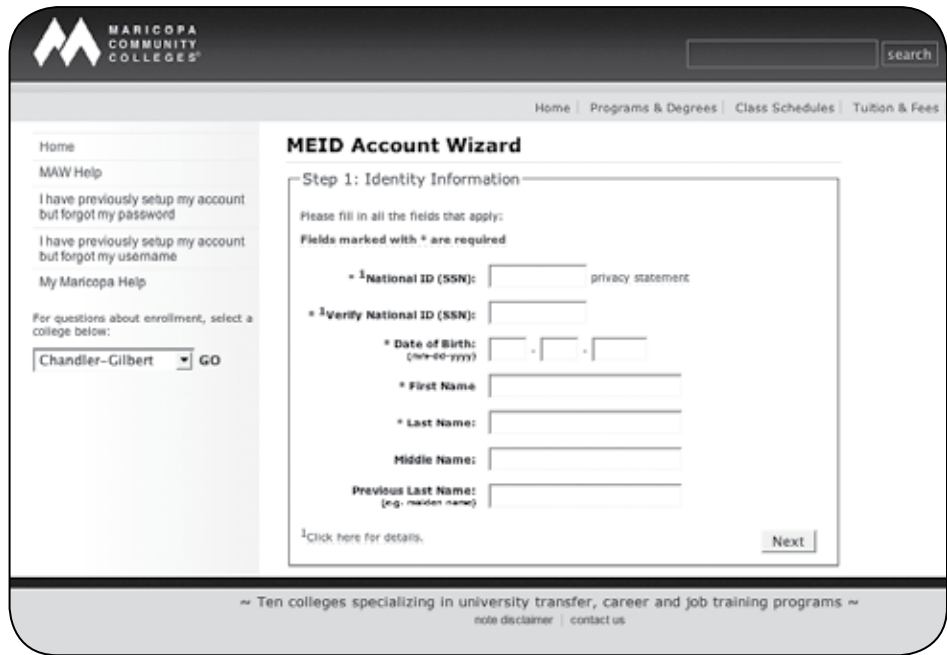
MARICOPA COMMUNITY COLLEGES®

search

Home | Programs & Degrees | Class Schedules | Tuition & Fees

Home

MAW Help

I have previously setup my account but forgot my password

I have previously setup my account but forgot my username

My Maricopa Help

For questions about enrollment, select a college below:

Chandler-Gilbert GO

MEID Account Wizard

Step 1: Identity Information

Please fill in all the fields that apply:

Fields marked with * are required

* $^1$National ID (SSN): privacy statement

* $^1$Verify National ID (SSN):

* Date of Birth: (mm-dd-yyyy) - -

* First Name

* Last Name:

Middle Name:

Previous Last Name: (e.g. maiden name)

$^1$Click here for details.

Next

~ Ten colleges specializing in university transfer, career and job training programs ~

note disclaimer | contact us